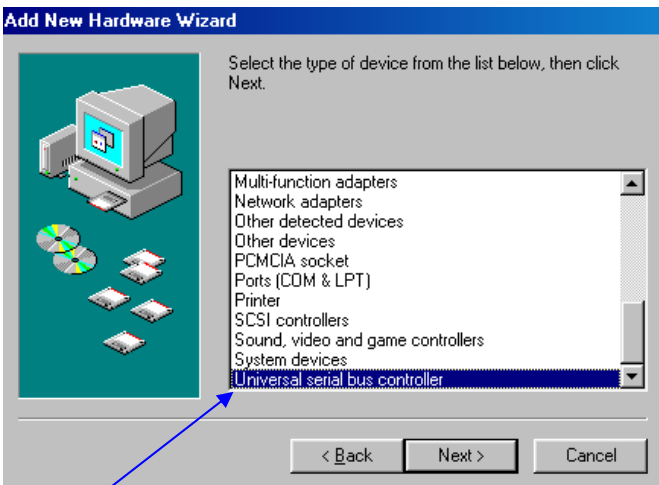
Add New Hardware Wizard

Select the type of device from the list below, then click Next.

Multi-function adapters
Network adapters
Other detected devices
Other devices
PCMCIA socket
Ports (COM & LPT)
Printer
SCSI controllers
Sound, video and game controllers
System devices
Universal serial bus controller

< Back
Next >
Cancel